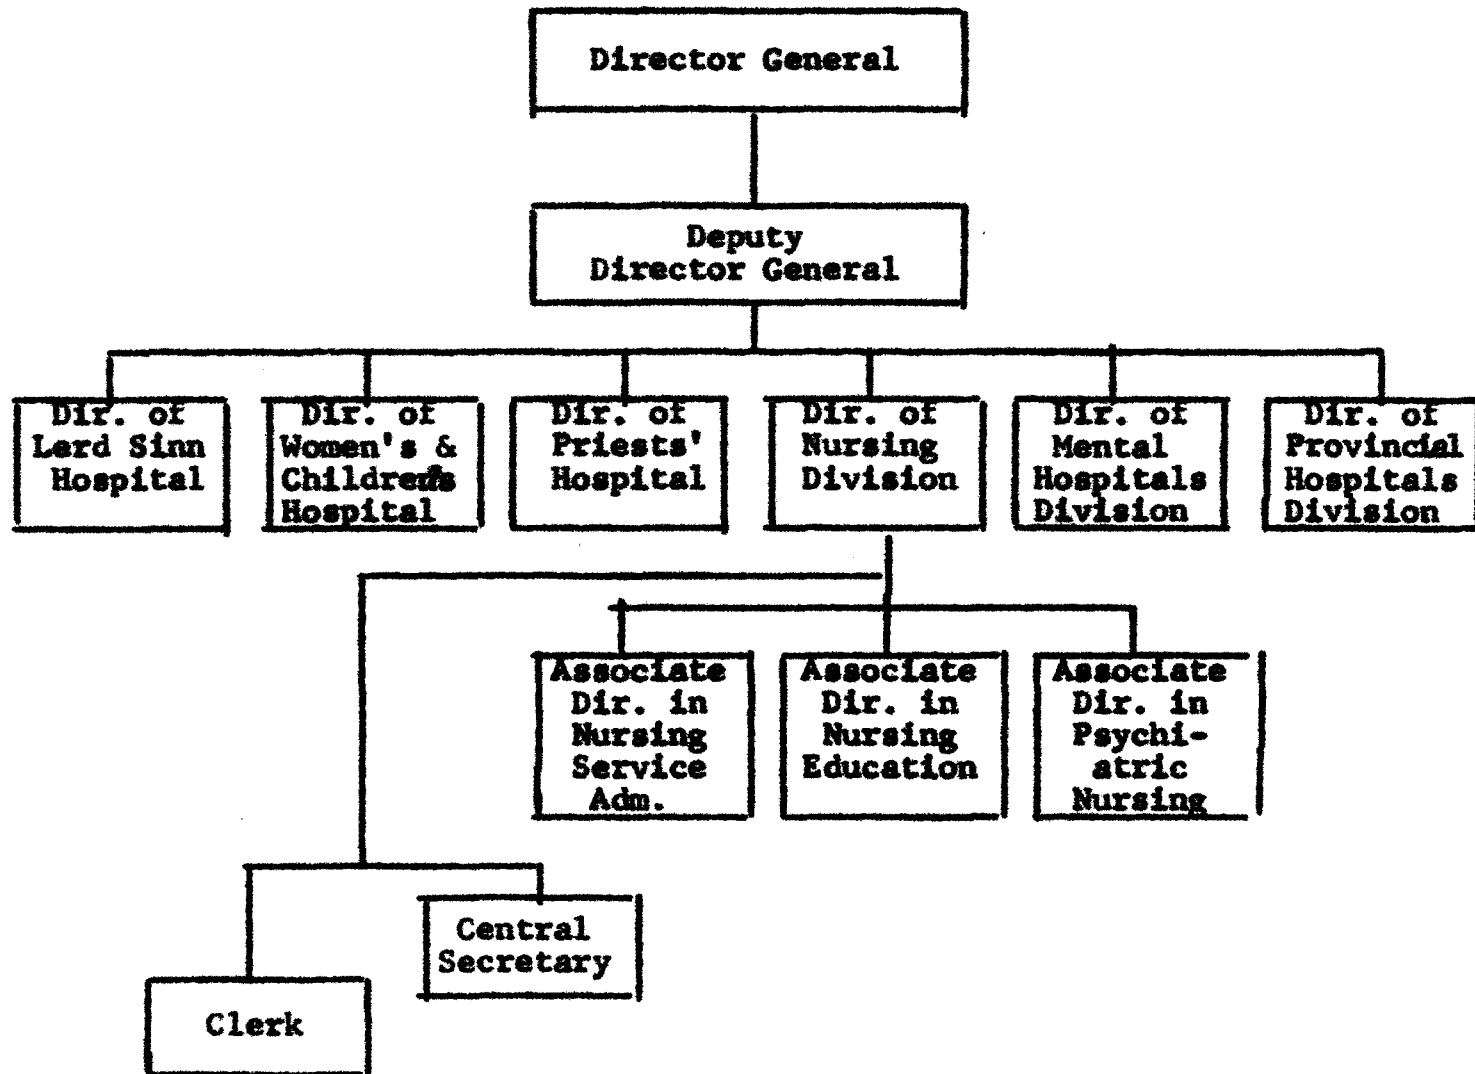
Director General

Deputy Director General

Dir. of Lerd Sinn Hospital

Dir. of Women's & Childrens Hospital

Dir. of Priests' Hospital

Dir. of Nursing Division

Dir. of Mental Hospitals Division

Dir. of Provincial Hospitals Division

Associate Dir. in Nursing Service Adm.

Associate Dir. in Nursing Education

Associate Dir. in Psychiatric Nursing

Central Secretary

Clerk